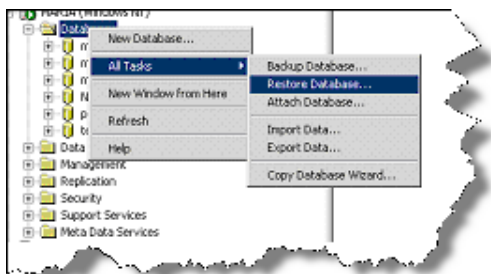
NARDA (Windows NT)
Databa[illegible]
m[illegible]
m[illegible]
m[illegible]
N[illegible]
p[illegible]
te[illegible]
Data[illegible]
Management
Replication
Security
Support Services
Meta Data Services

New Database...
All Tasks
New Window From Here
Refresh
Help

Backup Database...
Restore Database...
Attach Database...
Import Data...
Export Data...
Copy Database Wizard...